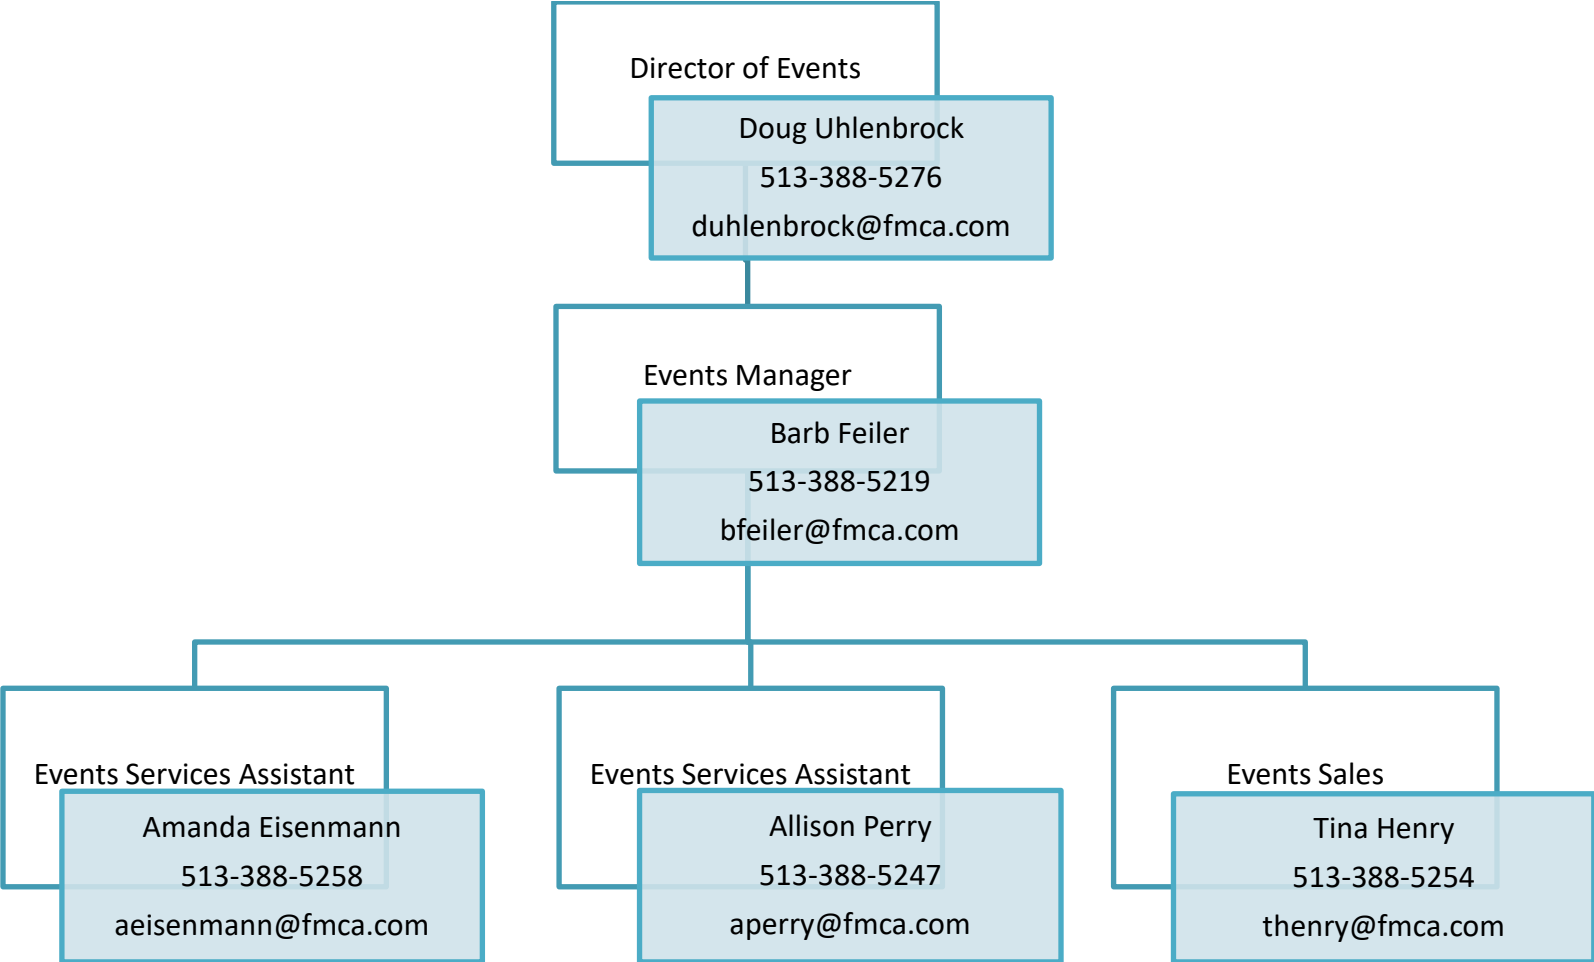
Director of Events

Doug Uhlenbrock

513-388-5276

duhlenbrock@fmca.com

Events Manager

Barb Feiler

513-388-5219

bfeiler@fmca.com

Events Services Assistant

Amanda Eisenmann

513-388-5258

aeisenmann@fmca.com

Events Services Assistant

Allison Perry

513-388-5247

aperry@fmca.com

Events Sales

Tina Henry

513-388-5254

thenry@fmca.com